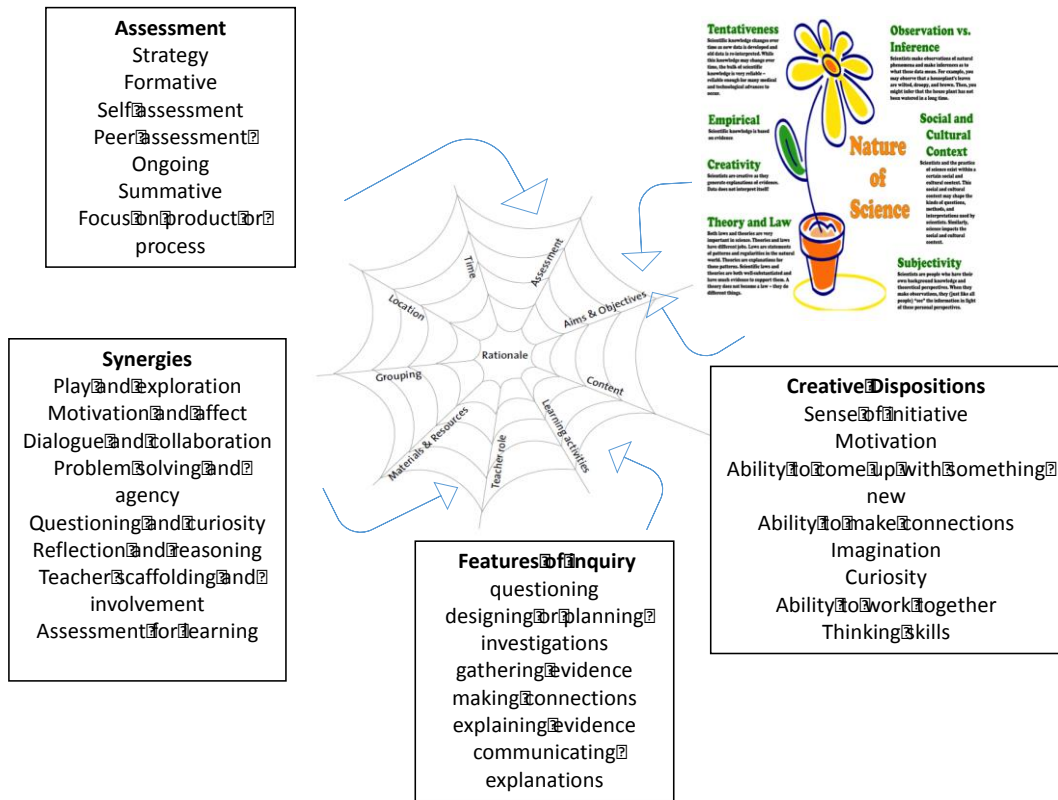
Assessment
Strategy
Formative
Self assessment
Peer assessment
Ongoing
Summative
Focus on product or process

Tentativeness
Scientific knowledge changes over time as new data is developed and old data is re-interpreted. While this knowledge may change over time, the bulk of scientific knowledge is very reliable – reliable enough for many medical and technological advances to occur.

Empirical
Scientific knowledge is based on evidence

Creativity
Scientists are creative as they generate explanations of evidence. Data does not interpret itself!

Theory and Law
Both laws and theories are very important in science. Theories and laws have different jobs. Laws are statements of patterns and regularities in the natural world. Theories are explanations for these patterns. Scientific laws and theories are both well-substantiated and have much evidence to support them. A theory does not become a law – they do different things.

Observation vs. Inference
Scientists make observations of natural phenomena and make inferences as to what these data mean. For example, you may observe that a houseplant's leaves are wilted, droopy, and brown. Then, you might infer that the house plant has not been watered in a long time.

Nature of Science

Social and Cultural Context
Scientists and the practice of science exist within a certain social and cultural context. This social and cultural context may shape the kinds of questions, methods, and interpretations used by scientists. Similarly, science impacts the social and cultural context.

Subjectivity
Scientists are people who have their own background knowledge and theoretical perspectives. When they make observations, they (just like all people) "see" the information in light of these personal perspectives.

Time
Assessment
Location
Aims & Objectives
Rationale
Grouping
Content
Materials & Resources
Teacher role
Learning activities

Synergies
Play and exploration
Motivation and affect
Dialogue and collaboration
Problem solving and agency
Questioning and curiosity
Reflection and reasoning
Teacher scaffolding and involvement
Assessment for learning

Creative Dispositions
Sense of initiative
Motivation
Ability to come up with something new
Ability to make connections
Imagination
Curiosity
Ability to work together
Thinking skills

Features of inquiry
questioning
designing or planning investigations
gathering evidence
making connections
explaining evidence
communicating explanations